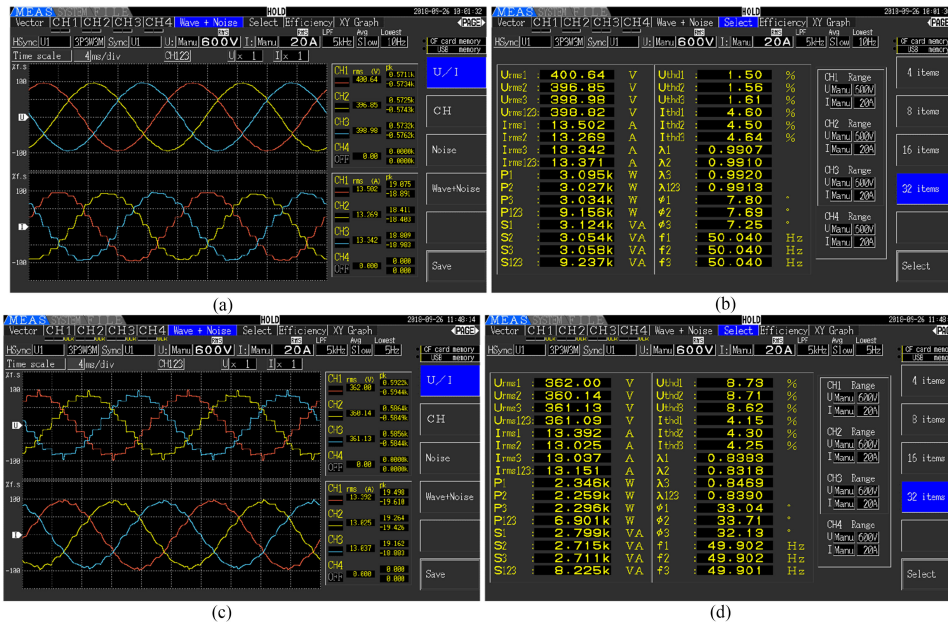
MEAS HOLD 2018-09-26 10:01:32
Vector CH1 CH2 CH3 CH4 Wave + Noise Select Efficiency XY Graph PAGE
HSync U1 3P3W3M Sync U1 U: Manu 600V I: Manu 20A LPF 5kHz Avg Slow Lowest 10Hz CF card memory USB memory
Time scale 4ms/div CH123 U x 1 I x 1
CH1 rms (V) 400.64 pk 0.5713k -0.5734k
CH2 396.85 0.5725k -0.5743k
CH3 398.98 0.5732k -0.5762k
CH4 OFF 0.00 0.0000k 0.0000k
CH1 rms (A) 13.502 pk 19.075 -18.891
CH2 13.269 18.411 -18.403
CH3 13.342 18.889 -18.983
CH4 OFF 0.000 0.000 0.000
U/I
CH
Noise
Wave+Noise
Save
(a)

MEAS HOLD 2018-09-26 10:01:32
Vector CH1 CH2 CH3 CH4 Wave + Noise Select Efficiency XY Graph PAGE
HSync U1 3P3W3M Sync U1 U: Manu 600V I: Manu 20A LPF 5kHz Avg Slow Lowest 10Hz CF card memory USB memory

| | | | | | |
|---|---|---|---|---|---|
| Urms1 | 400.64 | V | Uthd1 | 1.50 | % |
| Urms2 | 396.85 | V | Uthd2 | 1.56 | % |
| Urms3 | 398.98 | V | Uthd3 | 1.61 | % |
| Urms123 | 398.82 | V | Ithd1 | 4.60 | % |
| Irms1 | 13.502 | A | Ithd2 | 4.50 | % |
| Irms2 | 13.269 | A | Ithd3 | 4.64 | % |
| Irms3 | 13.342 | A | λ1 | 0.9907 | |
| Irms123 | 13.371 | A | λ2 | 0.9910 | |
| P1 | 3.095k | W | λ3 | 0.9920 | |
| P2 | 3.027k | W | λ123 | 0.9913 | |
| P3 | 3.034k | W | φ1 | 7.80 | ° |
| P123 | 9.156k | W | φ2 | 7.69 | ° |
| S1 | 3.124k | VA | φ3 | 7.25 | ° |
| S2 | 3.054k | VA | f1 | 50.040 | Hz |
| S3 | 3.058k | VA | f2 | 50.040 | Hz |
| S123 | 9.237k | VA | f3 | 50.040 | Hz |

CH1 Range U Manu 500V I Manu 20A
CH2 Range U Manu 500V I Manu 20A
CH3 Range U Manu 600V I Manu 20A
CH4 Range U Manu 500V I Manu 20A
4 items
8 items
16 items
32 items
Select
(b)

MEAS HOLD 2018-09-26 11:48:14
Vector CH1 CH2 CH3 CH4 Wave + Noise Select Efficiency XY Graph PAGE
HSync U1 3P3W3M Sync U1 U: Manu 600V I: Manu 20A LPF 5kHz Avg Slow Lowest 5Hz CF card memory USB memory
Time scale 4ms/div CH123 U x 1 I x 1
CH1 rms (V) 362.00 pk 0.5922k -0.5944k
CH2 360.14 0.5864k -0.5847k
CH3 361.13 0.5856k -0.5848k
CH4 OFF 0.00 0.0000k 0.0000k
CH1 rms (A) 13.392 pk 19.490 -19.618
CH2 13.025 19.264 -19.426
CH3 13.037 19.162 -18.883
CH4 OFF 0.000 0.000 0.000
U/I
CH
Noise
Wave+Noise
Save
(c)

MEAS HOLD 2018-09-26 11:48
Vector CH1 CH2 CH3 CH4 Wave + Noise Select Efficiency XY Graph PAGE
HSync U1 3P3W3M Sync U1 U: Manu 600V I: Manu 20A LPF 5kHz Avg Slow Lowest 5Hz CF card memory USB memory

| | | | | | |
|---|---|---|---|---|---|
| Urms1 | 362.00 | V | Uthd1 | 8.73 | % |
| Urms2 | 360.14 | V | Uthd2 | 8.71 | % |
| Urms3 | 361.13 | V | Uthd3 | 8.62 | % |
| Urms123 | 361.09 | V | Ithd1 | 4.15 | % |
| Irms1 | 13.392 | A | Ithd2 | 4.30 | % |
| Irms2 | 13.025 | A | Ithd3 | 4.25 | % |
| Irms3 | 13.037 | A | λ1 | 0.8393 | |
| Irms123 | 13.151 | A | λ2 | 0.8318 | |
| P1 | 2.346k | W | λ3 | 0.8469 | |
| P2 | 2.259k | W | λ123 | 0.8390 | |
| P3 | 2.296k | W | φ1 | 33.04 | ° |
| P123 | 6.901k | W | φ2 | 33.71 | ° |
| S1 | 2.799k | VA | φ3 | 32.13 | ° |
| S2 | 2.715k | VA | f1 | 49.902 | Hz |
| S3 | 2.711k | VA | f2 | 49.902 | Hz |
| S123 | 8.225k | VA | f3 | 49.901 | Hz |

CH1 Range U Manu 600V I Manu 20A
CH2 Range U Manu 600V I Manu 20A
CH3 Range U Manu 600V I Manu 20A
CH4 Range U Manu 600V I Manu 20A
4 items
8 items
16 items
32 items
Select
(d)